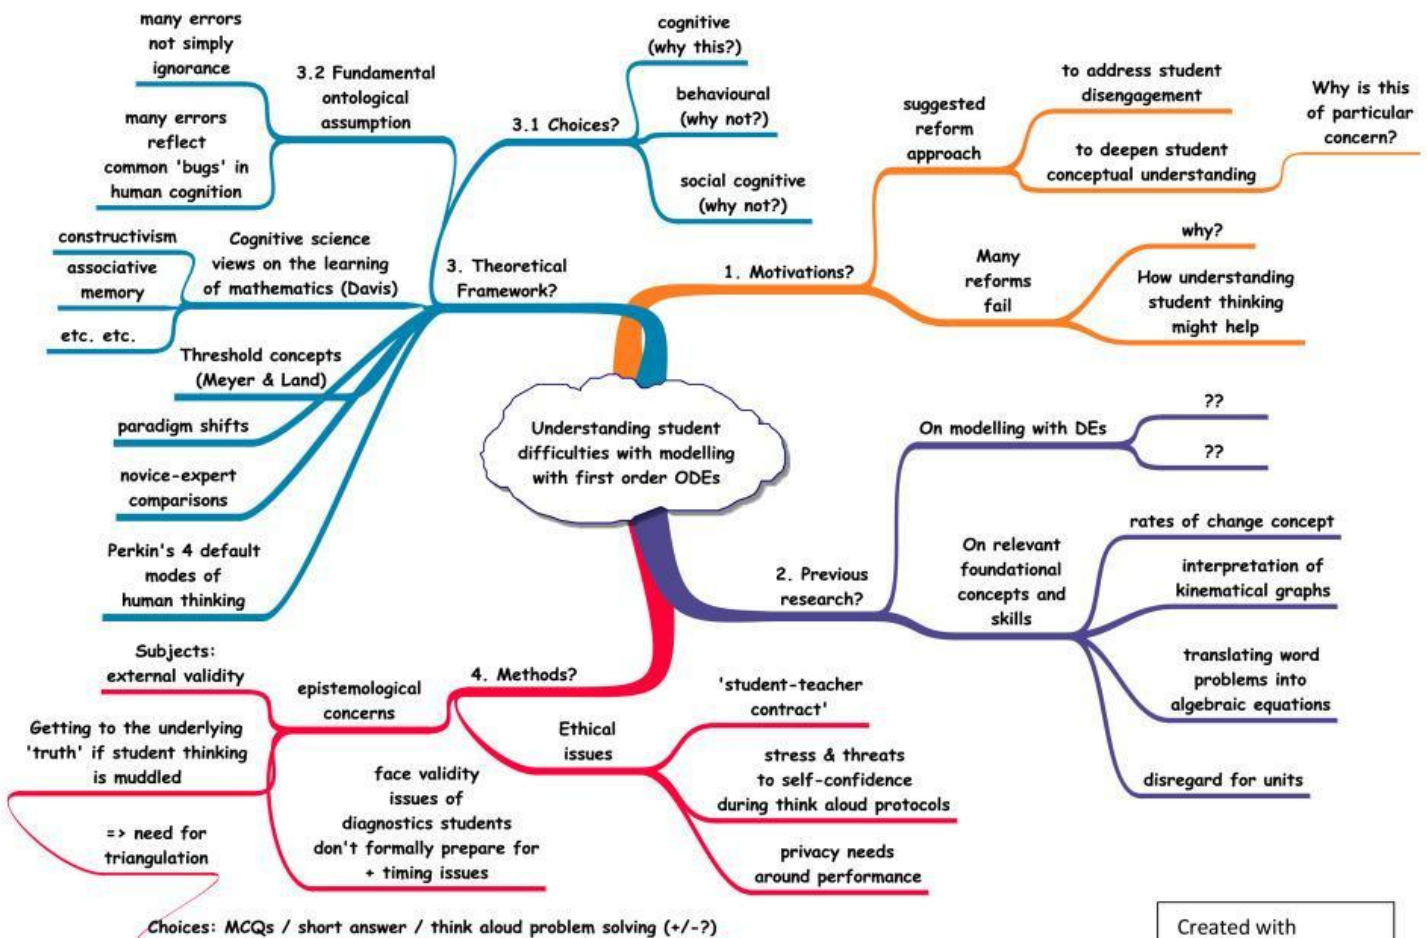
Understanding student difficulties with modelling with first order ODEs

1. Motivations?

suggested reform approach

to address student disengagement

to deepen student conceptual understanding

Why is this of particular concern?

Many reforms fail

why?

How understanding student thinking might help

2. Previous research?

On modelling with DEs

??

??

On relevant foundational concepts and skills

rates of change concept

interpretation of kinematical graphs

translating word problems into algebraic equations

disregard for units

3. Theoretical Framework?

3.1 Choices?

cognitive (why this?)

behavioural (why not?)

social cognitive (why not?)

3.2 Fundamental ontological assumption

many errors not simply ignorance

many errors reflect common 'bugs' in human cognition

Cognitive science views on the learning of mathematics (Davis)

constructivism

associative memory

etc. etc.

Threshold concepts (Meyer & Land)

paradigm shifts

novice-expert comparisons

Perkin's 4 default modes of human thinking

4. Methods?

epistemological concerns

Subjects: external validity

Getting to the underlying 'truth' if student thinking is muddled

=> need for triangulation

face validity issues of diagnostics students don't formally prepare for + timing issues

Ethical issues

'student-teacher contract'

stress & threats to self-confidence during think aloud protocols

privacy needs around performance

Choices: MCQs / short answer / think aloud problem solving (+/-?)

Created with